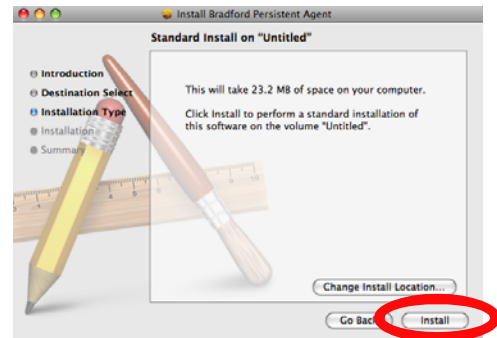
Install Bradford Persistent Agent

Standard Install on "Untitled"

Introduction
Destination Select
Installation Type
Installation
Summary

This will take 23.2 MB of space on your computer.

Click Install to perform a standard installation of this software on the volume "Untitled".

Change Install Location...

Go Back

Install